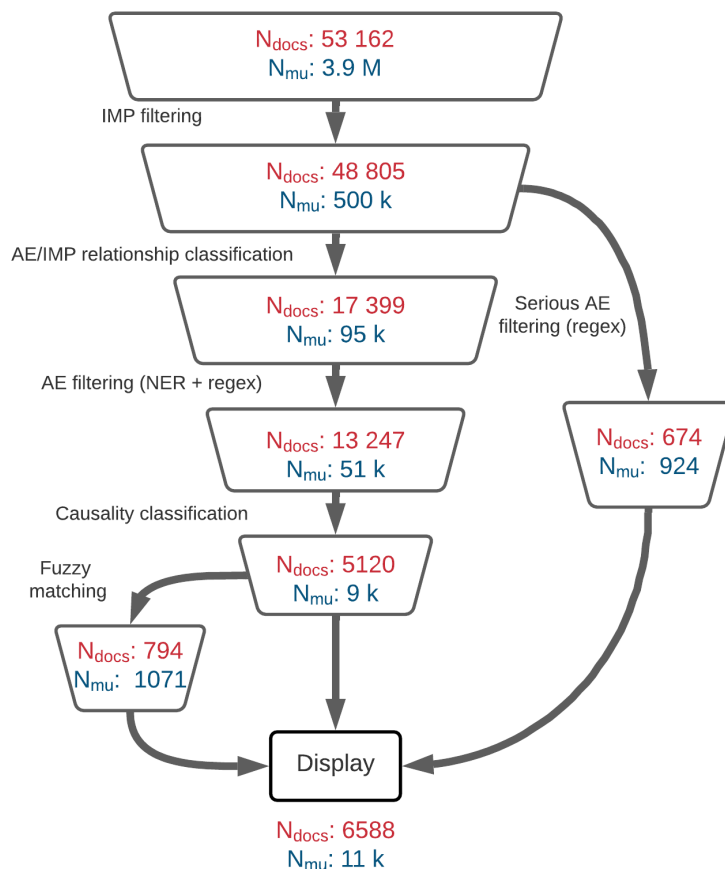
$N_{docs}$: 53 162
$N_{mu}$: 3.9 M

IMP filtering

$N_{docs}$: 48 805
$N_{mu}$: 500 k

AE/IMP relationship classification

$N_{docs}$: 17 399
$N_{mu}$: 95 k

Serious AE filtering (regex)

AE filtering (NER + regex)

$N_{docs}$: 13 247
$N_{mu}$: 51 k

$N_{docs}$: 674
$N_{mu}$: 924

Causality classification

Fuzzy matching

$N_{docs}$: 5120
$N_{mu}$: 9 k

$N_{docs}$: 794
$N_{mu}$: 1071

Display

$N_{docs}$: 6588
$N_{mu}$: 11 k